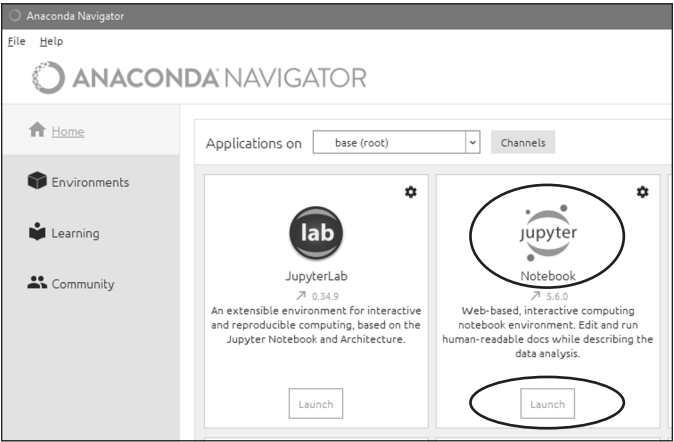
Anaconda Navigator

File Help

ANACONDA NAVIGATOR

Home

Environments

Learning

Community

Applications on base (root) Channels

lab

JupyterLab

↗ 0.34.9

An extensible environment for interactive and reproducible computing, based on the Jupyter Notebook and Architecture.

Launch

jupyter

Notebook

↗ 5.6.0

Web-based, interactive computing notebook environment. Edit and run human-readable docs while describing the data analysis.

Launch